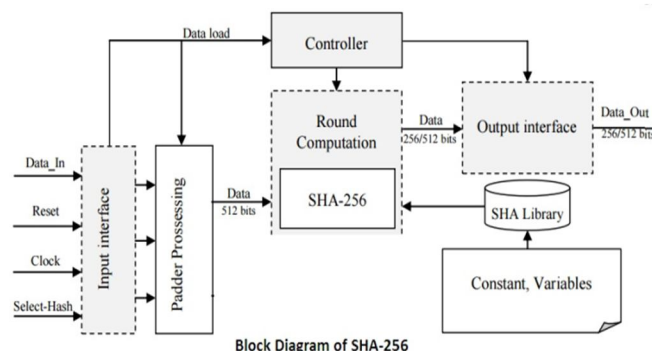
Data load

Controller

Round Computation

Data 256/512 bits

Output interface

Data_Out 256/512 bits

Data_In

Reset

Clock

Select-Hash

Input interface

Padder Prossessing

Data 512 bits

SHA-256

SHA Library

Constant, Variables

Block Diagram of SHA-256